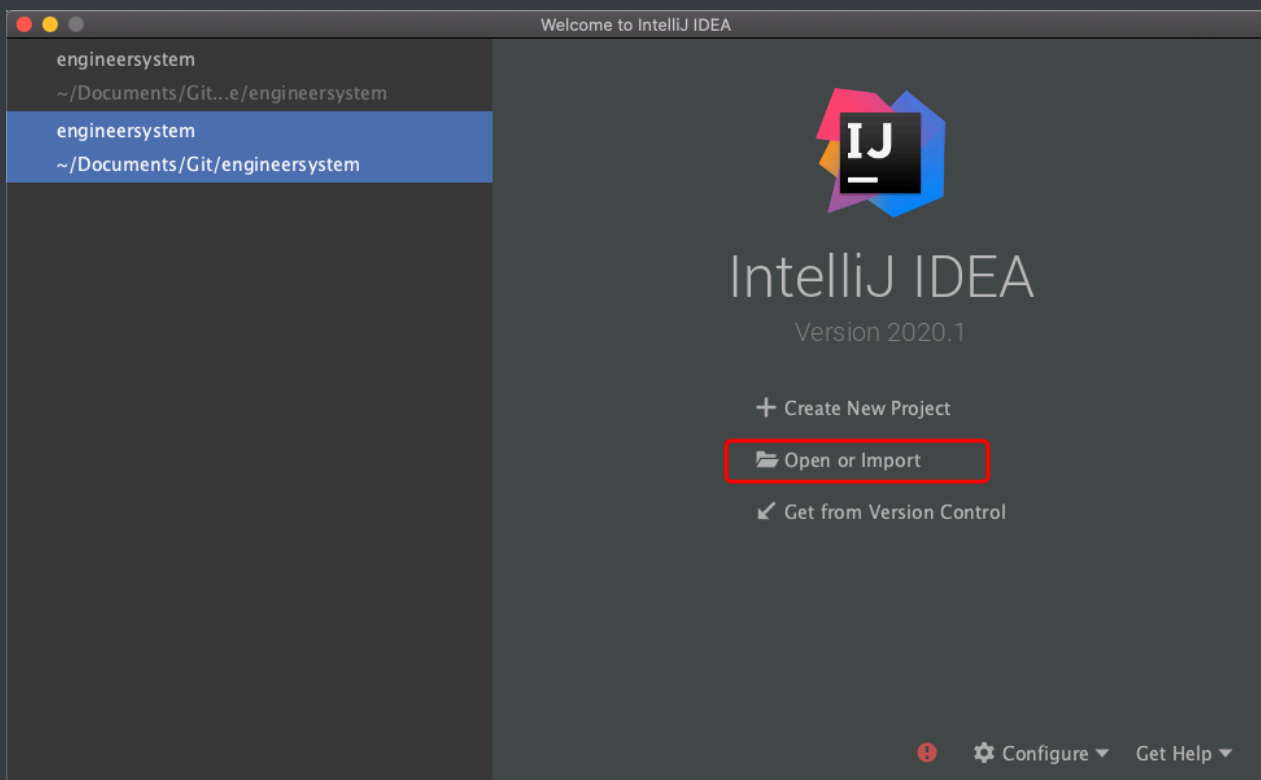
Welcome to IntelliJ IDEA

engineersystem
~/Documents/Git...e/engineersystem

engineersystem
~/Documents/Git/engineersystem

IJ

IntelliJ IDEA

Version 2020.1

+ Create New Project

Open or Import

Get from Version Control

Configure

Get Help